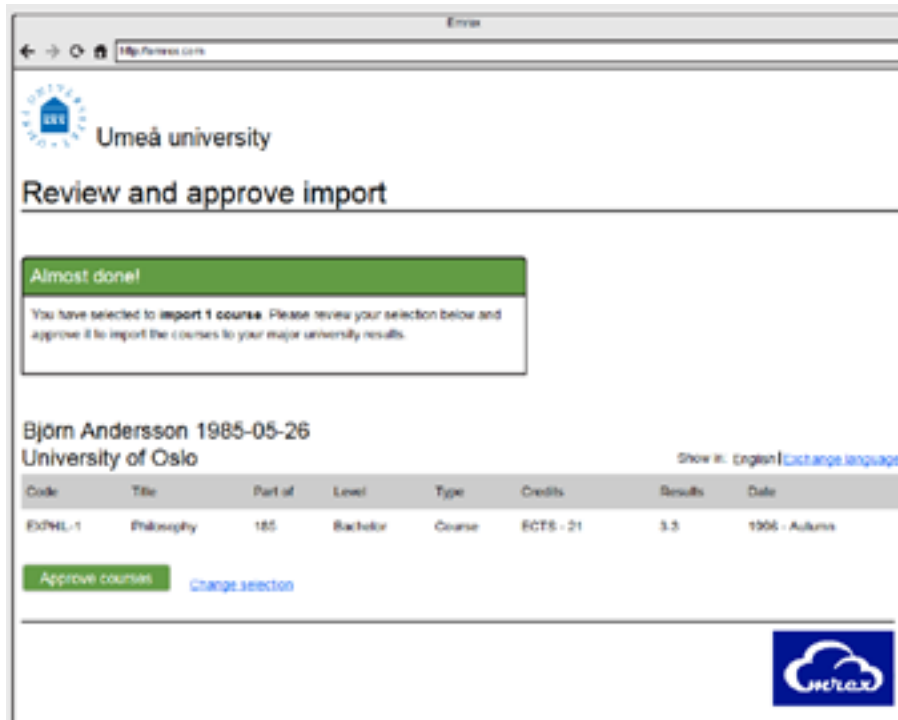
Emrex

http://emrex.com

Umeå university

Review and approve import

Almost done!

You have selected to **import 1 course**. Please review your selection below and approve it to import the courses to your major university results.

Björn Andersson 1985-05-26
University of Oslo

Show in: English | Exchange language

| Code | Title | Part of | Level | Type | Credits | Results | Date |
|---|---|---|---|---|---|---|---|
| EXPHIL-1 | Philosophy | 185 | Bachelor | Course | ECTS - 21 | 3.3 | 1906 - Autumn |

Approve courses

Change selection

emrex